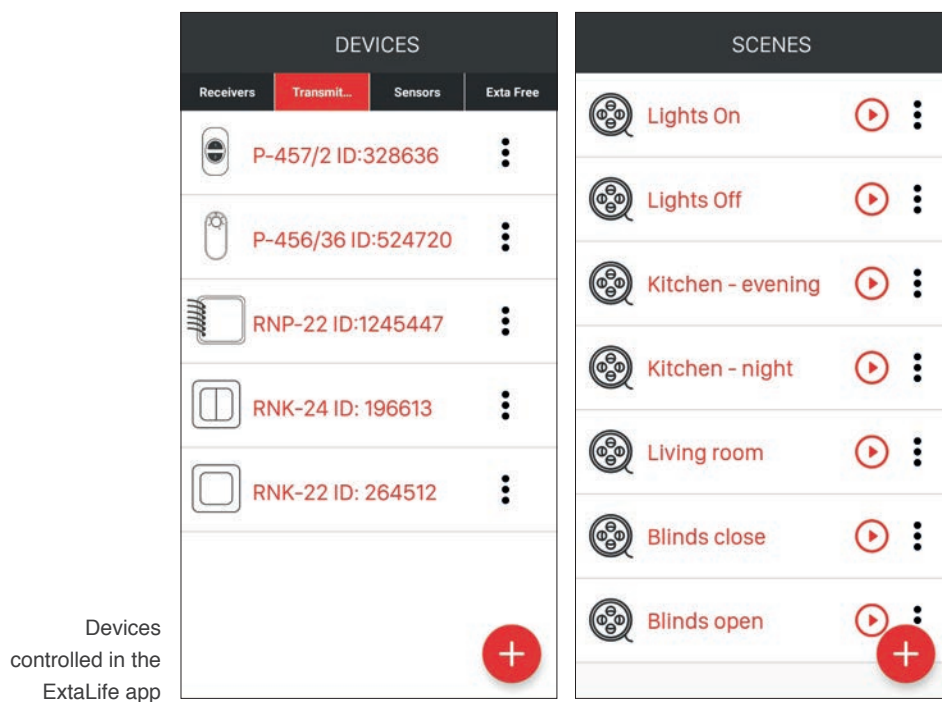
Devices controlled in the ExtaLife app

DEVICES

Receivers | Transmit... | Sensors | Exta Free

P-457/2 ID:328636

P-456/36 ID:524720

RNP-22 ID:1245447

RNK-24 ID: 196613

RNK-22 ID: 264512

+

SCENES

Lights On

Lights Off

Kitchen - evening

Kitchen - night

Living room

Blinds close

Blinds open

+